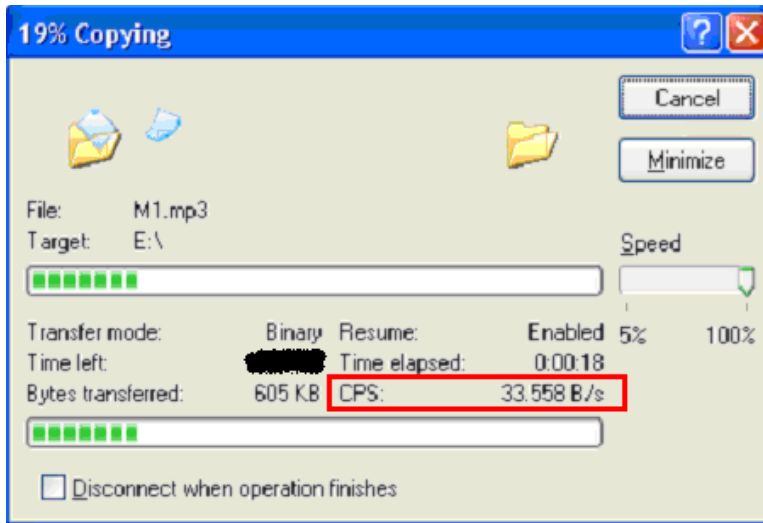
19% Copying

Cancel

Minimize

File: M1.mp3
Target: E:\

Speed

5% 100%

Transfer mode: Binary
Resume: Enabled
Time left: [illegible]
Time elapsed: 0:00:18
Bytes transferred: 605 KB
CPS: 33.558 B/s

Disconnect when operation finishes